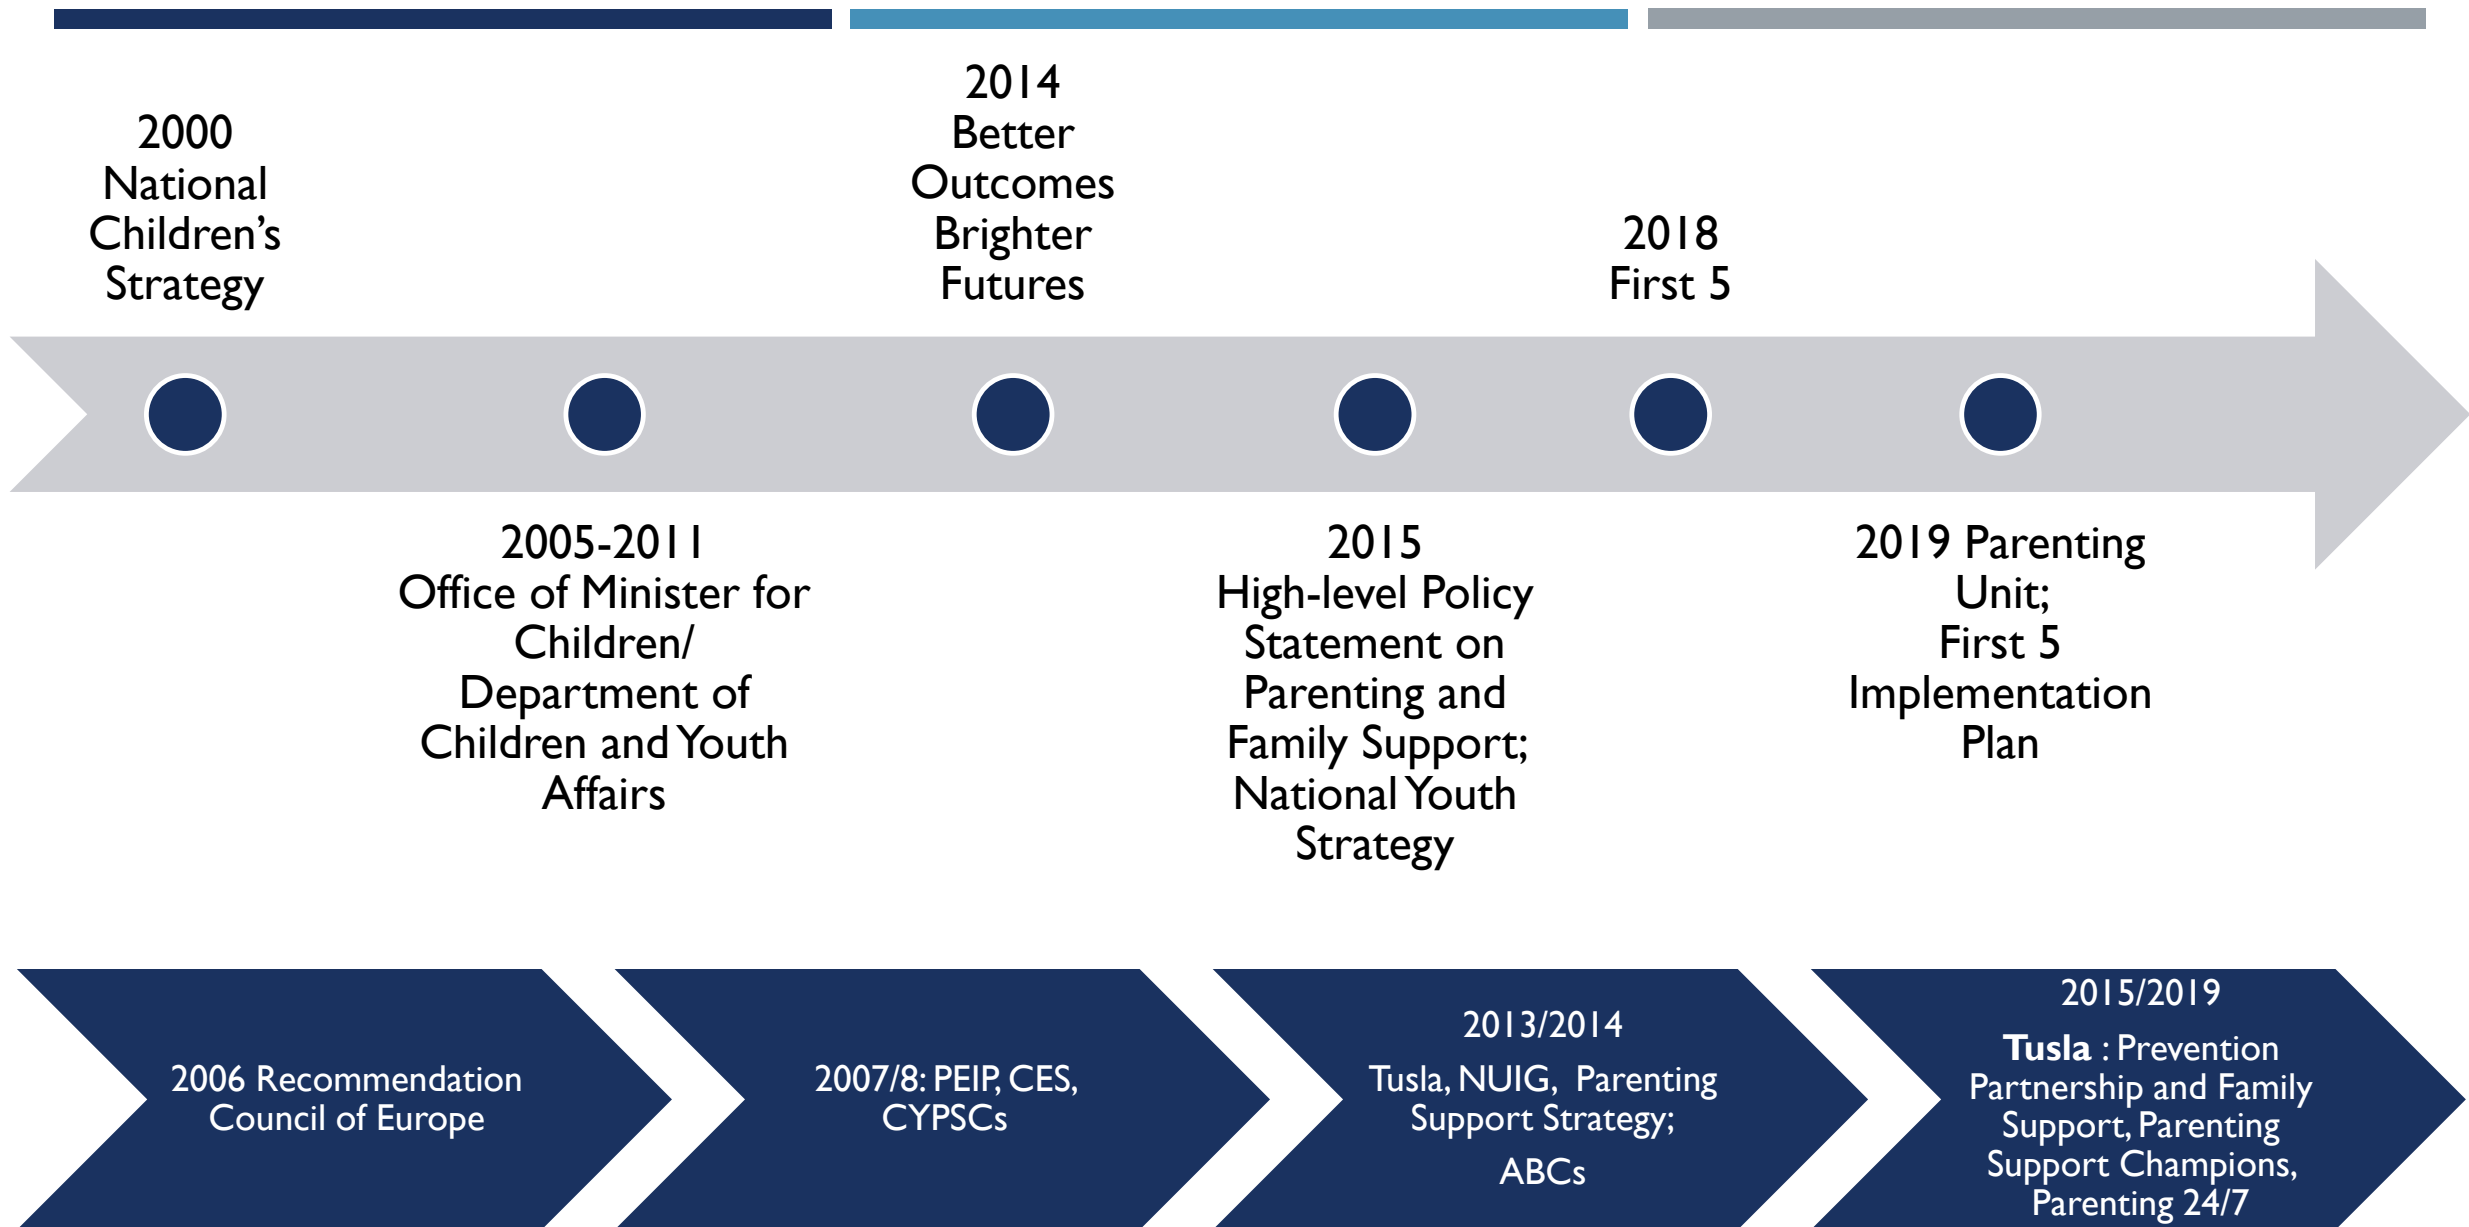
2000
National Children's Strategy

2014
Better Outcomes Brighter Futures

2018
First 5

2005-2011
Office of Minister for Children/ Department of Children and Youth Affairs

2015
High-level Policy Statement on Parenting and Family Support; National Youth Strategy

2019 Parenting Unit; First 5 Implementation Plan

2006 Recommendation Council of Europe

2007/8: PEIP, CES, CYPSCs

2013/2014
Tusla, NUIG, Parenting Support Strategy;
ABCs

2015/2019
**Tusla** : Prevention Partnership and Family Support, Parenting Support, Parenting Support Champions, Parenting 24/7